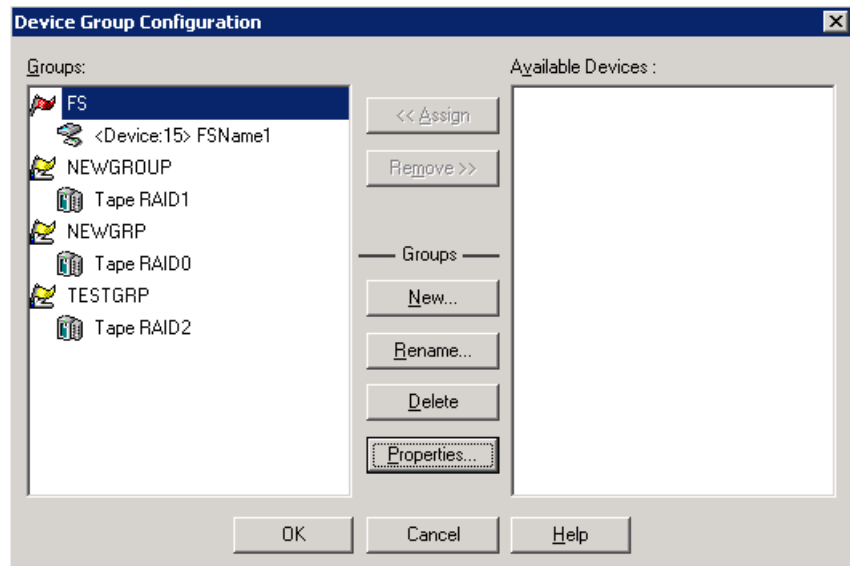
Device Group Configuration

Groups:

FS
<Device:15> FSName1
NEWGROUP
Tape RAID1
NEWGRP
Tape RAID0
TESTGRP
Tape RAID2

<< Assign

Remove >>

Groups

New...

Rename...

Delete

Properties...

Available Devices :

OK

Cancel

Help